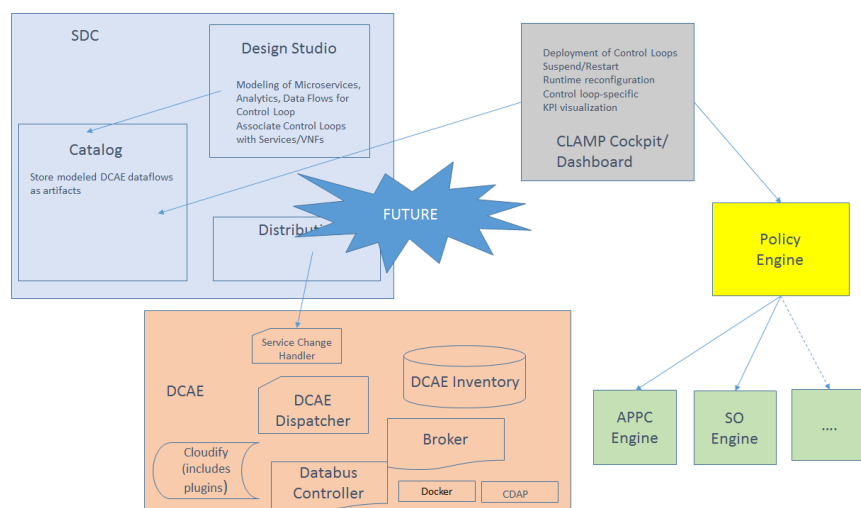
SDC

Design Studio

Modeling of Microservices, Analytics, Data Flows for Control Loop
Associate Control Loops with Services/VNFs

Catalog

Store modeled DCAE dataflows as artifacts

Distributi

FUTURE

Deployment of Control Loops
Suspend/Restart
Runtime reconfiguration
Control loop-specific
KPI visualization

CLAMP Cockpit/ Dashboard

Policy Engine

Service Change Handler

DCAE

DCAE Inventory

DCAE Dispatcher

Broker

Cloudify (includes plugins)

Databus Controller

Docker

CDAP

APPC Engine

SO Engine

....